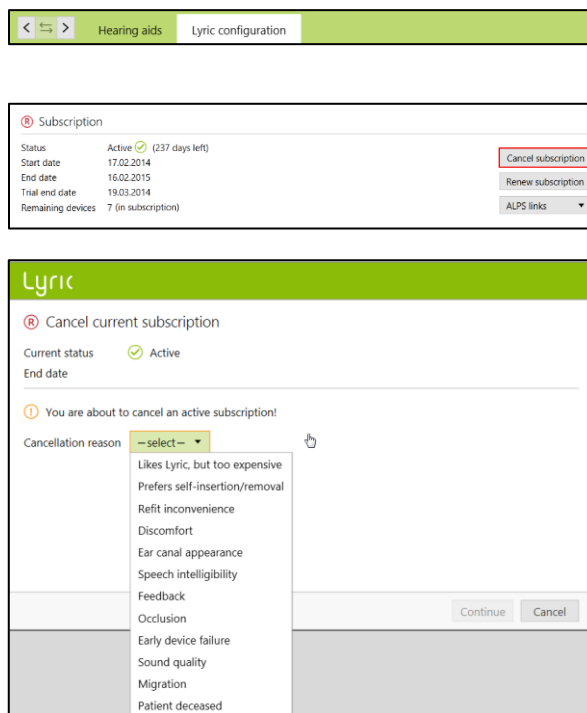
Hearing aids
Lyric configuration

Subscription

| | |
|---|---|
| Status | Active (237 days left) |
| Start date | 17.02.2014 |
| End date | 16.02.2015 |
| Trial end date | 19.03.2014 |
| Remaining devices | 7 (in subscription) |

Cancel subscription
Renew subscription
ALPS links

Lyric

Cancel current subscription

Current status Active
End date

You are about to cancel an active subscription!

Cancellation reason —select—

Likes Lyric, but too expensive
Prefers self-insertion/removal
Refit inconvenience
Discomfort
Ear canal appearance
Speech intelligibility
Feedback
Occlusion
Early device failure
Sound quality
Migration
Patient deceased

Continue
Cancel